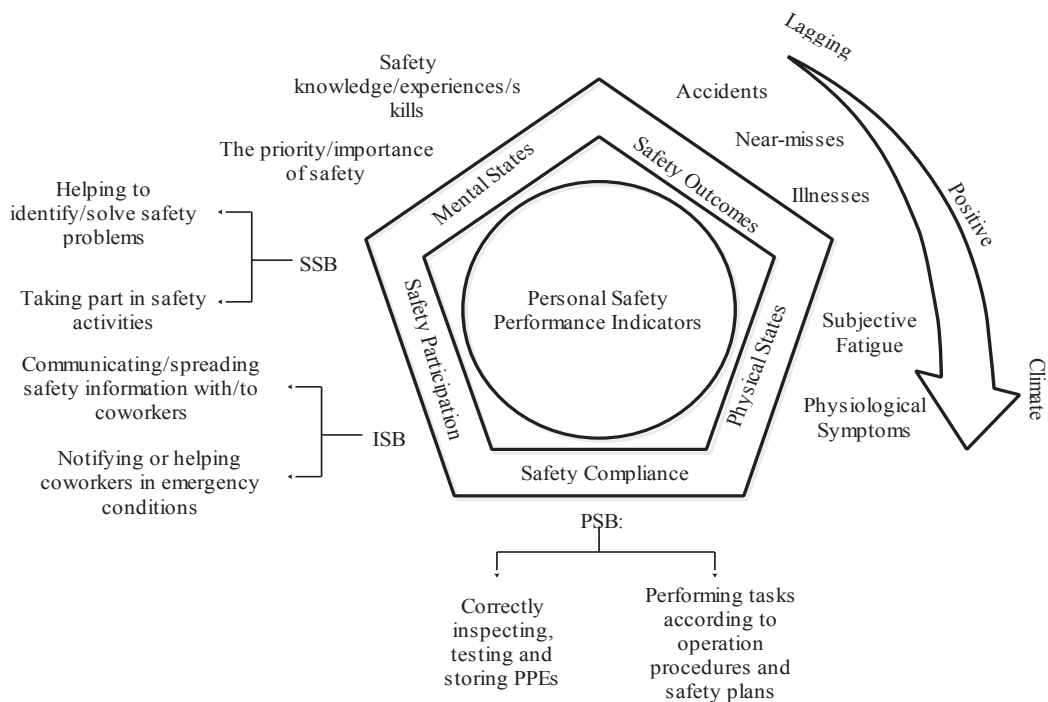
Lagging

Positive

Climate

Safety knowledge/experiences/s kills

The priority/importance of safety

Accidents

Near-misses

Illnesses

Mental States

Safety Outcomes

Helping to identify/solve safety problems

SSB

Taking part in safety activities

Safety Participation

Personal Safety Performance Indicators

Physical States

Subjective Fatigue

Physiological Symptoms

Communicating/spreading safety information with/to coworkers

ISB

Notifying or helping coworkers in emergency conditions

Safety Compliance

PSB:

Correctly inspecting, testing and storing PPEs

Performing tasks according to operation procedures and safety plans